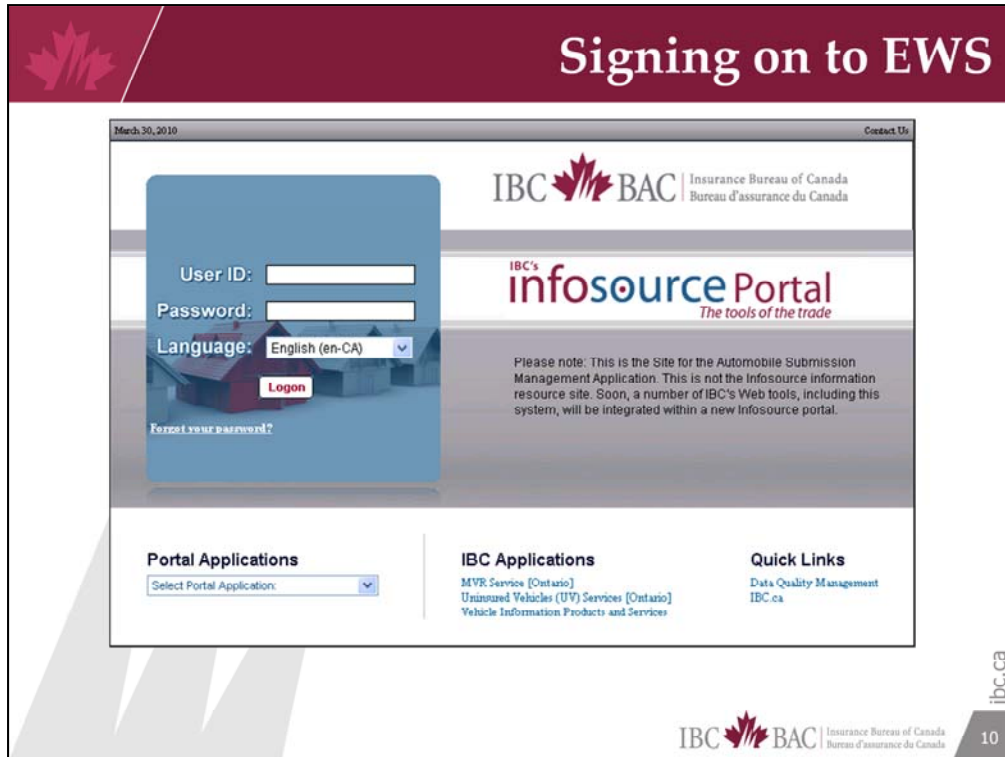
Signing on to EWS

March 30, 2010

Contact Us

IBC BAC Insurance Bureau of Canada Bureau d'assurance du Canada

User ID:

Password:

Language: English (en-CA)

Logon

Forgot your password?

IBC's infosource Portal The tools of the trade

Please note: This is the Site for the Automobile Submission Management Application. This is not the Infosource information resource site. Soon, a number of IBC's Web tools, including this system, will be integrated within a new Infosource portal.

Portal Applications

Select Portal Application:

IBC Applications

MVR Service [Ontario]
Uninsured Vehicles (UV) Services [Ontario]
Vehicle Information Products and Services

Quick Links

Data Quality Management
IBC.ca

ibc.ca

IBC BAC Insurance Bureau of Canada Bureau d'assurance du Canada

10